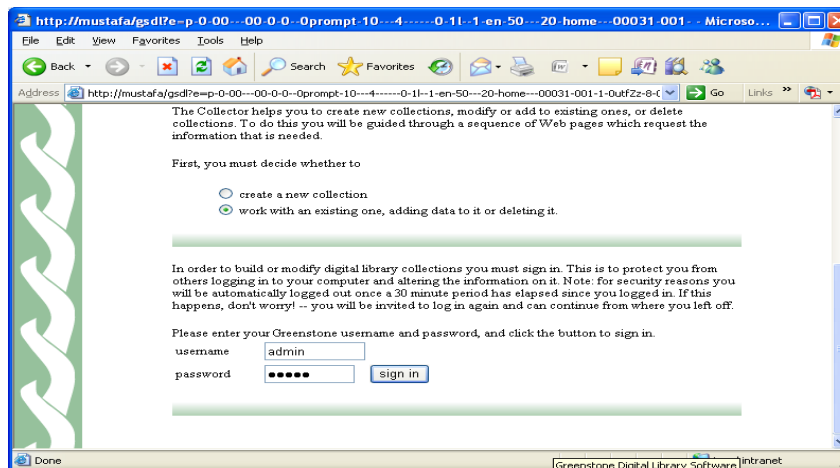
http://mustafa/gsdl?e=p-0-00---00-0-0--0prompt-10---4------0-1l--1-en-50---20-home---00031-001- - Microso...

File Edit View Favorites Tools Help

Back Search Favorites

Address http://mustafa/gsdl?e=p-0-00---00-0-0--0prompt-10---4------0-1l--1-en-50---20-home---00031-001-1-0utfZz-8-0 Go Links

The Collector helps you to create new collections, modify or add to existing ones, or delete collections. To do this you will be guided through a sequence of Web pages which request the information that is needed.

First, you must decide whether to

create a new collection

work with an existing one, adding data to it or deleting it.

In order to build or modify digital library collections you must sign in. This is to protect you from others logging in to your computer and altering the information on it. Note: for security reasons you will be automatically logged out once a 30 minute period has elapsed since you logged in. If this happens, don't worry! -- you will be invited to log in again and can continue from where you left off.

Please enter your Greenstone username and password, and click the button to sign in.

username admin

password ●●●●●

sign in

Done Greenstone Digital Library Software intranet